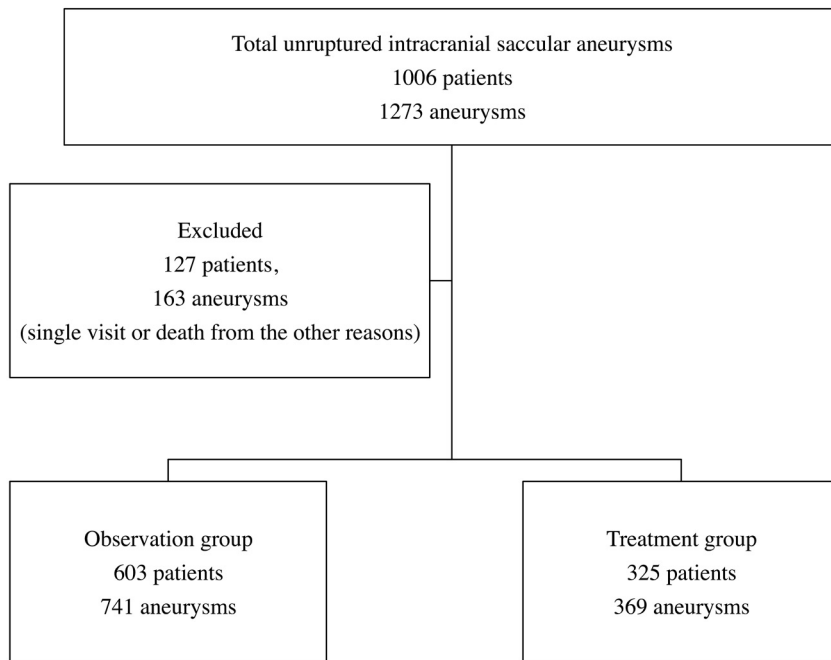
Total unruptured intracranial saccular aneurysms
1006 patients
1273 aneurysms

Excluded
127 patients,
163 aneurysms
(single visit or death from the other reasons)

Observation group
603 patients
741 aneurysms

Treatment group
325 patients
369 aneurysms